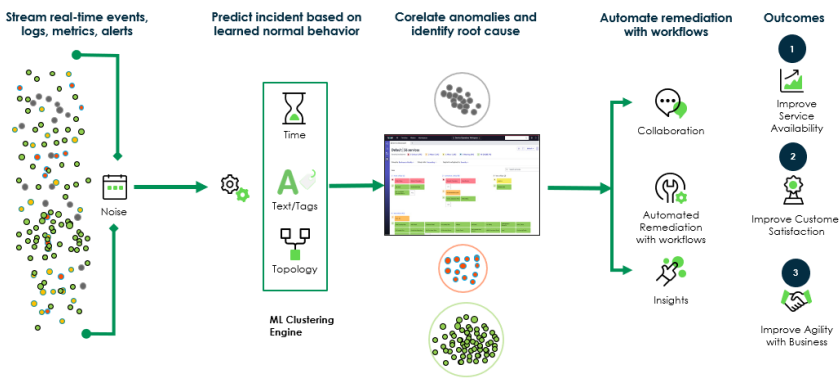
Stream real-time events, logs, metrics, alerts

Noise

Predict incident based on learned normal behavior

Time

Text/Tags

Topology

ML Clustering Engine

Corelate anomalies and identify root cause

Automate remediation with workflows

Collaboration

Automated Remediation with workflows

Insights

Outcomes

1

Improve Service Availability

2

Improve Custome Satisfaction

3

Improve Agility with Business